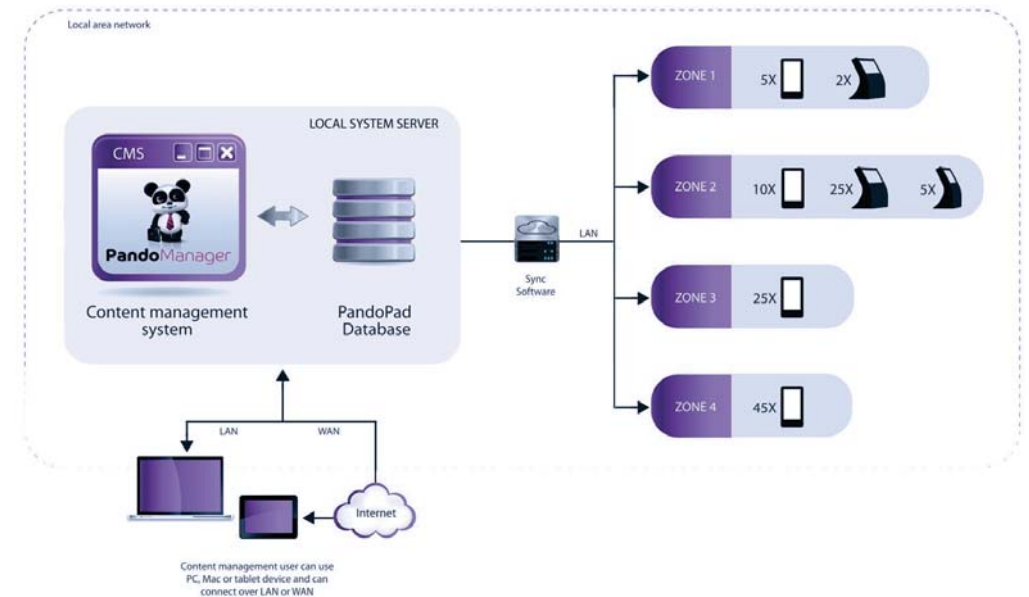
Local area network

LOCAL SYSTEM SERVER

CMS

PandoManager

Content management system

PandoPad Database

Sync Software

LAN

ZONE 1 5X 2X

ZONE 2 10X 25X 5X

ZONE 3 25X

ZONE 4 45X

LAN

WAN

Internet

Content management user can use PC, Mac or tablet device and can connect over LAN or WAN